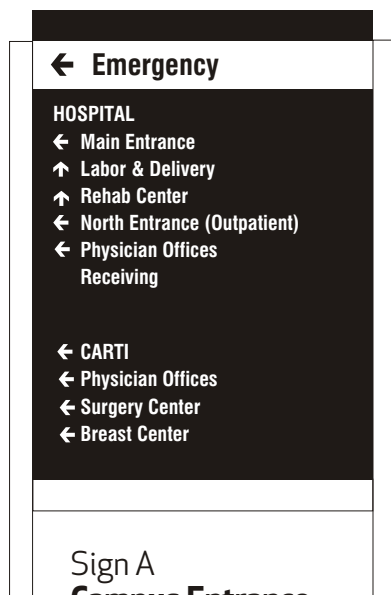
← Emergency

HOSPITAL
← Main Entrance
↑ Labor & Delivery
↑ Rehab Center
← North Entrance (Outpatient)
← Physician Offices
Receiving

← CARTI
← Physician Offices
← Surgery Center
← Breast Center

Sign A
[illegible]